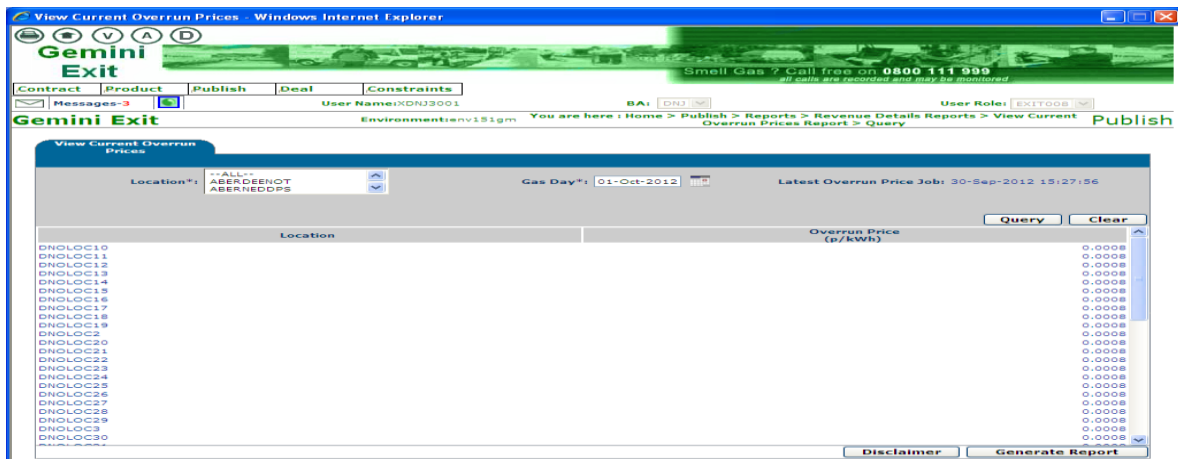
View Current Overrun Prices - Windows Internet Explorer

V A D

Gemini Exit

Smell Gas ? Call free on 0800 111 999
all calls are recorded and may be monitored

Contract | Product | Publish | Deal | Constraints

Messages-3

User Name:XDNJ3001

BA: DNJ

User Role: EXIT006

Gemini Exit

Environment:env151gm

You are here : Home > Publish > Reports > Revenue Details Reports > View Current Overrun Prices Report > Query

Publish

View Current Overrun Prices

Location*: --ALL-- ABERDEENOT ABERNEDDPS

Gas Day*: 01-Oct-2012

Latest Overrun Price Job: 30-Sep-2012 15:27:56

Query Clear

| Location | Overrun Price (p/kWh) |
|---|---|
| DNOLOC10 | 0.0008 |
| DNOLOC11 | 0.0008 |
| DNOLOC12 | 0.0008 |
| DNOLOC13 | 0.0008 |
| DNOLOC14 | 0.0008 |
| DNOLOC15 | 0.0008 |
| DNOLOC16 | 0.0008 |
| DNOLOC17 | 0.0008 |
| DNOLOC18 | 0.0008 |
| DNOLOC19 | 0.0008 |
| DNOLOC2 | 0.0008 |
| DNOLOC20 | 0.0008 |
| DNOLOC21 | 0.0008 |
| DNOLOC22 | 0.0008 |
| DNOLOC23 | 0.0008 |
| DNOLOC24 | 0.0008 |
| DNOLOC25 | 0.0008 |
| DNOLOC26 | 0.0008 |
| DNOLOC27 | 0.0008 |
| DNOLOC28 | 0.0008 |
| DNOLOC29 | 0.0008 |
| DNOLOC3 | 0.0008 |
| DNOLOC30 | 0.0008 |

Disclaimer Generate Report